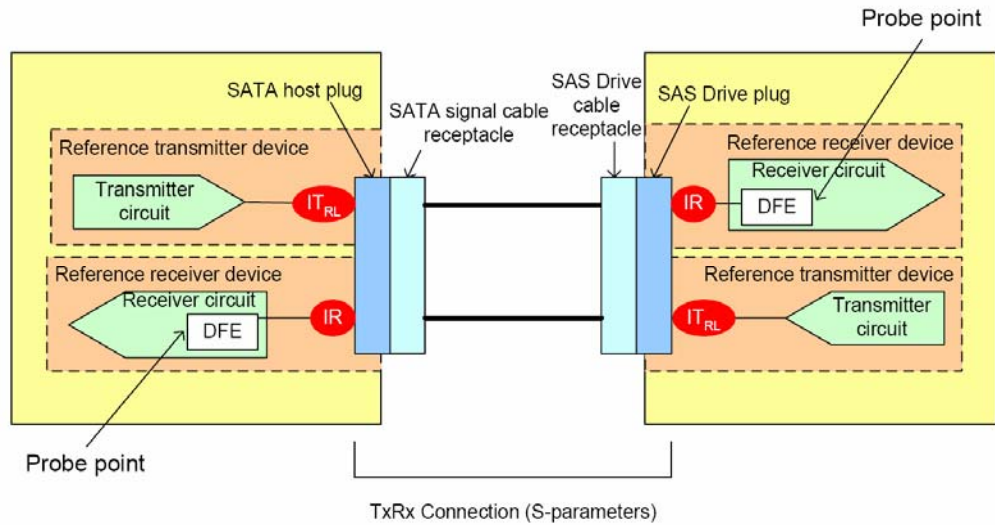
Probe point

SATA host plug

SATA signal cable receptacle

SAS Drive cable receptacle

SAS Drive plug

Reference transmitter device

Transmitter circuit

$IT_{RL}$

Reference receiver device

Receiver circuit

IR

DFE

Reference receiver device

Receiver circuit

DFE

IR

Reference transmitter device

$IT_{RL}$

Transmitter circuit

Probe point

TxRx Connection (S-parameters)